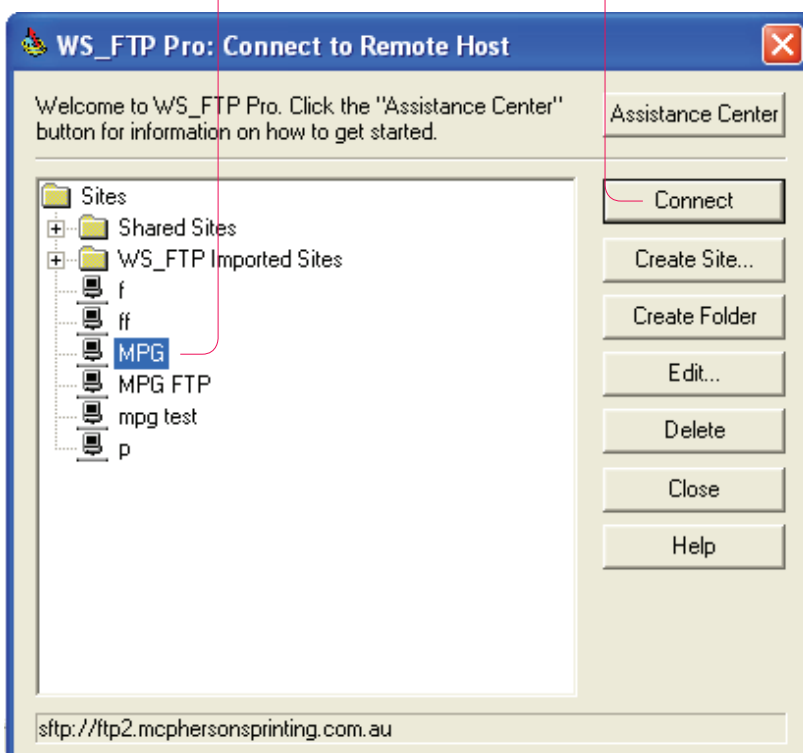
WS_FTP Pro: Connect to Remote Host

Welcome to WS_FTP Pro. Click the "Assistance Center" button for information on how to get started.

Assistance Center

Sites
Shared Sites
WS_FTP Imported Sites
f
ff
MPG
MPG FTP
mpg test
p

Connect
Create Site...
Create Folder
Edit...
Delete
Close
Help

sftp://ftp2.mcphersonsprinting.com.au